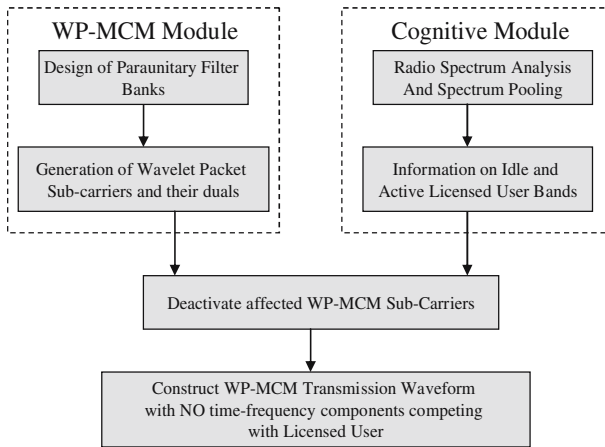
WP-MCM Module

Design of Paraunitary Filter Banks

Generation of Wavelet Packet Sub-carriers and their duals

Cognitive Module

Radio Spectrum Analysis And Spectrum Pooling

Information on Idle and Active Licensed User Bands

Deactivate affected WP-MCM Sub-Carriers

Construct WP-MCM Transmission Waveform with NO time-frequency components competing with Licensed User